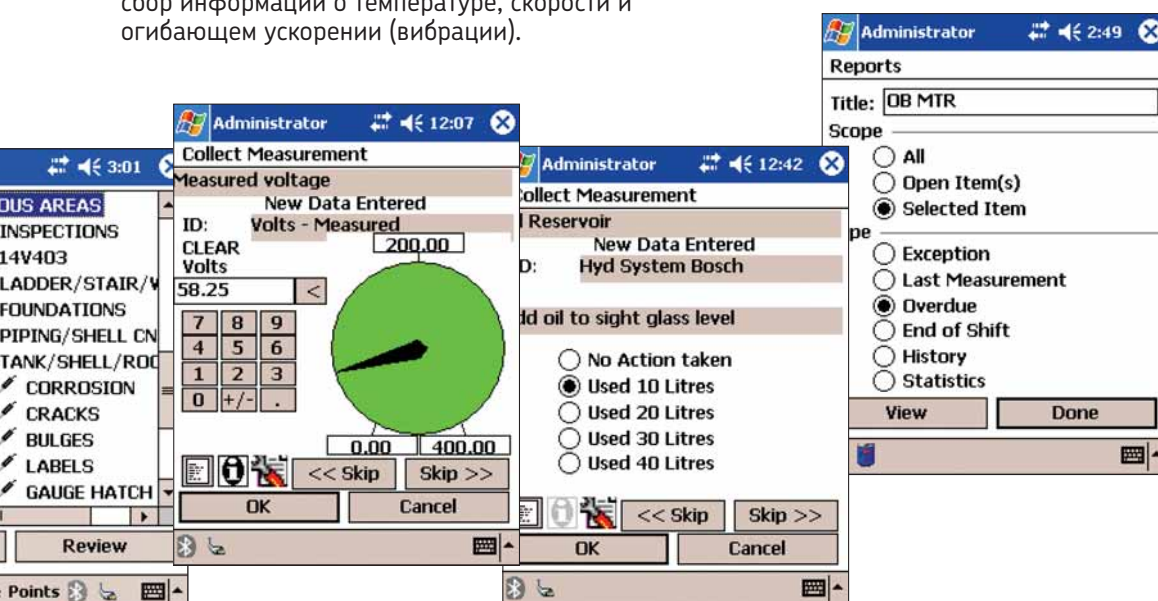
сбор информации о температуре, скорости и огибающем ускорении (вибрации).

3:01
OUS AREAS
INSPECTIONS
14V403
LADDER/STAIR/V
FOUNDATIONS
PIPING/SHELL CN
TANK/SHELL/ROO
CORROSION
CRACKS
BULGES
LABELS
GAUGE HATCH
Review
Points

Administrator 12:07
Collect Measurement
Measured voltage
New Data Entered
ID: Volts - Measured
CLEAR
Volts
58.25
<
7 8 9
4 5 6
1 2 3
0 +/- .
200.00
0.00
400.00
<< Skip
Skip >>
OK
Cancel

Administrator 12:42
Collect Measurement
Reservoir
New Data Entered
D: Hyd System Bosch
dd oil to sight glass level
No Action taken
Used 10 Litres
Used 20 Litres
Used 30 Litres
Used 40 Litres
<< Skip
Skip >>
OK
Cancel

Administrator 2:49
Reports
Title: OB MTR
Scope
All
Open Item(s)
Selected Item
pe
Exception
Last Measurement
Overdue
End of Shift
History
Statistics
View
Done